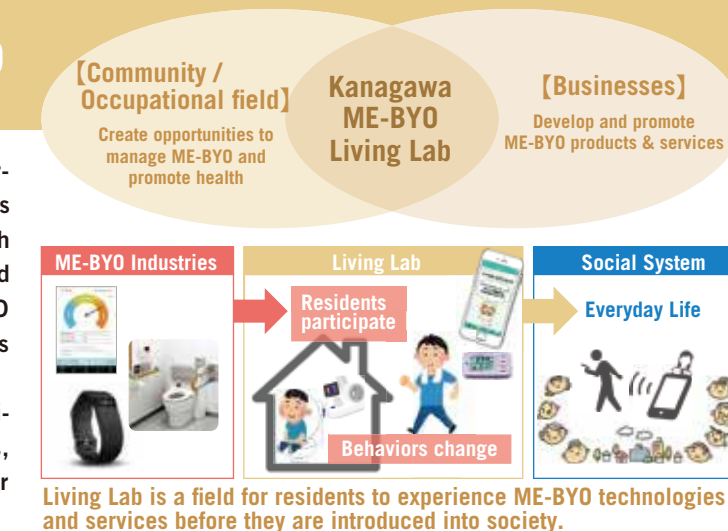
【Community / Occupational field】
Create opportunities to manage ME-BYO and promote health

Kanagawa ME-BYO Living Lab

【Businesses】
Develop and promote ME-BYO products & services

ME-BYO Industries

Living Lab

Residents participate

Behaviors change

Social System

Everyday Life

Living Lab is a field for residents to experience ME-BYO technologies and services before they are introduced into society.